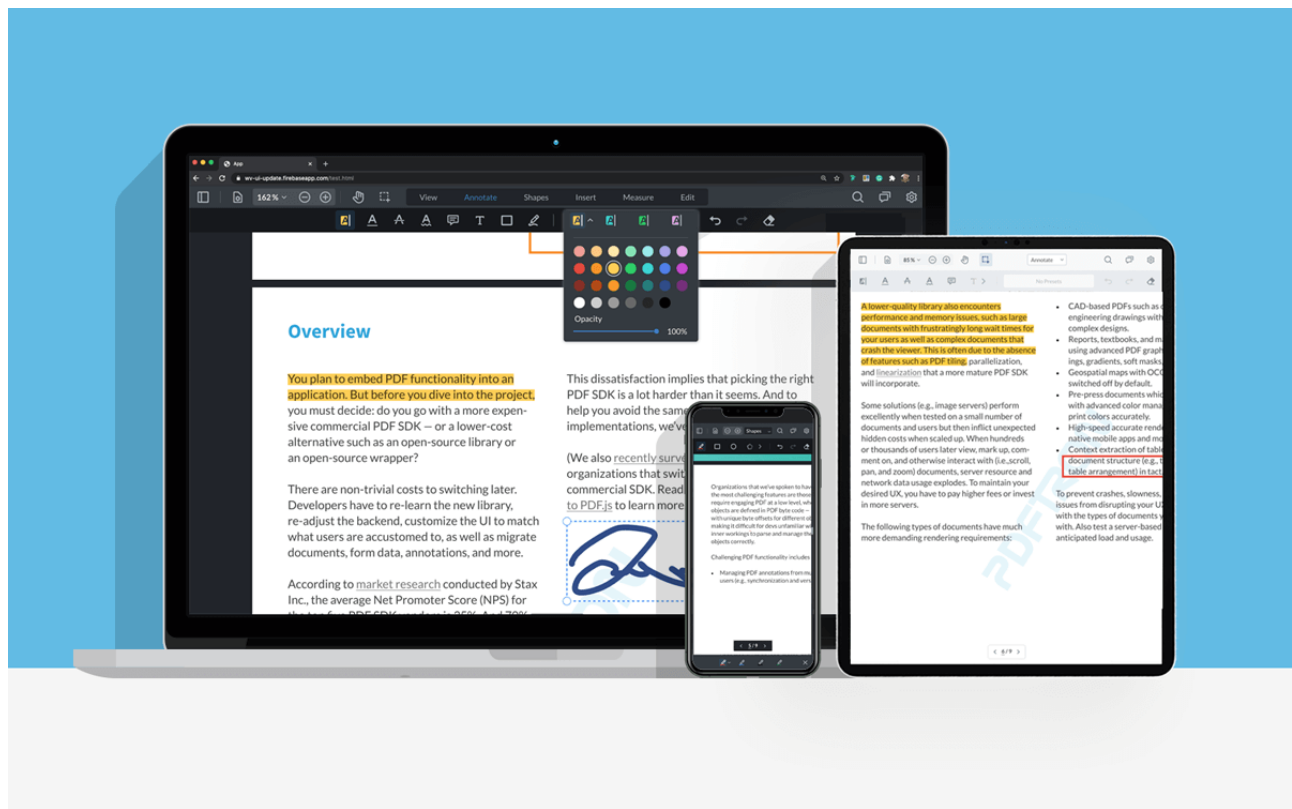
App

wv-ui-update.firebaseapp.com/test.html

162%

View Annotate Shapes Insert Measure Edit

Opacity 100%

Overview

You plan to embed PDF functionality into an application. But before you dive into the project, you must decide: do you go with a more expensive commercial PDF SDK — or a lower-cost alternative such as an open-source library or an open-source wrapper?

There are non-trivial costs to switching later. Developers have to re-learn the new library, re-adjust the backend, customize the UI to match what users are accustomed to, as well as migrate documents, form data, annotations, and more.

According to market research conducted by Stax Inc., the average Net Promoter Score (NPS) for

This dissatisfaction implies that picking the right PDF SDK is a lot harder than it seems. And to help you avoid the same implementations, we've

(We also recently surve organizations that swit commercial SDK. Read to PDF.js to learn more

Shapes

Organizations that we've spoken to have the most challenging features are those require engaging PDF at a low level, wh objects are defined in PDF byte code — with unique byte offsets for different o making it difficult for devs unfamiliar wi inner-workings to parse and manage th objects correctly.

Challenging PDF functionality includes

Managing PDF annotations from m users (e.g., synchronization and vers

1/9

85% Annotate

No Presets

A lower-quality library also encounters performance and memory issues, such as large documents with frustratingly long wait times for your users as well as complex documents that crash the viewer. This is often due to the absence of features such as PDF tiling, parallelization, and linearization that a more mature PDF SDK will incorporate.

Some solutions (e.g., image servers) perform excellently when tested on a small number of documents and users but then inflict unexpected hidden costs when scaled up. When hundreds or thousands of users later view, mark up, comment on, and otherwise interact with (i.e.,scroll, pan, and zoom) documents, server resource and network data usage explodes. To maintain your desired UX, you have to pay higher fees or invest in more servers.

The following types of documents have much more demanding rendering requirements:

CAD-based PDFs such as engineering drawings with complex designs.
Reports, textbooks, and m using advanced PDF graph ings, gradients, soft masks
Geospatial maps with OC switched off by default.
Pre-press documents whi with advanced color mana print colors accurately.
High-speed accurate rend native mobile apps and mo
Context extraction of tabl document structure (e.g., t table arrangement) in tact

To prevent crashes, slowness, issues from disrupting your U with the types of documents y with. Also test a server-based anticipated load and usage.

5/9